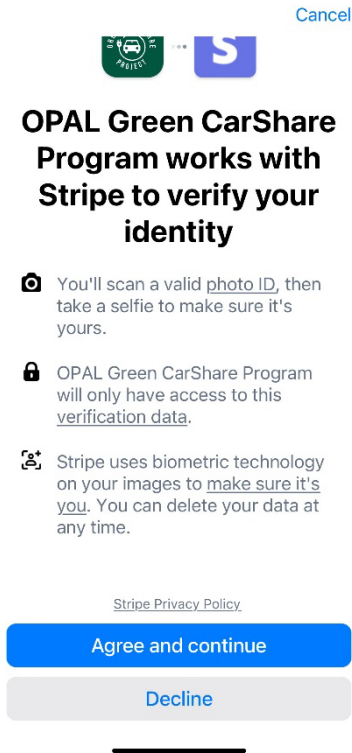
Cancel

PROJECT

S

OPAL Green CarShare Program works with Stripe to verify your identity

You'll scan a valid photo ID, then take a selfie to make sure it's yours.

OPAL Green CarShare Program will only have access to this verification data.

Stripe uses biometric technology on your images to make sure it's you. You can delete your data at any time.

Stripe Privacy Policy

Agree and continue

Decline